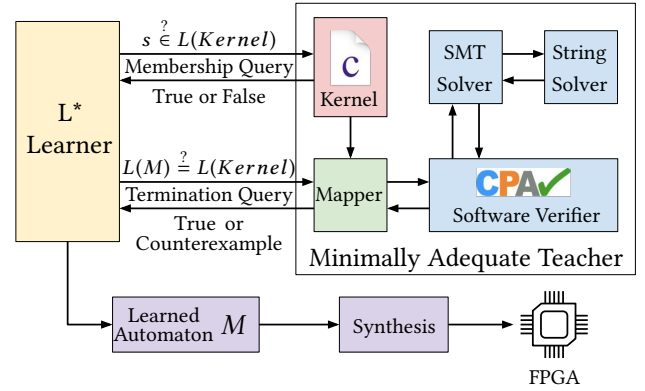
L*
Learner

$s \overset{?}{\in} L(Kernel)$
Membership Query
True or False

$L(M) \overset{?}{=} L(Kernel)$
Termination Query
True or
Counterexample

C
Kernel

SMT
Solver

String
Solver

Mapper

CPA
Software Verifier

Minimally Adequate Teacher

Learned
Automaton $M$

Synthesis

FPGA